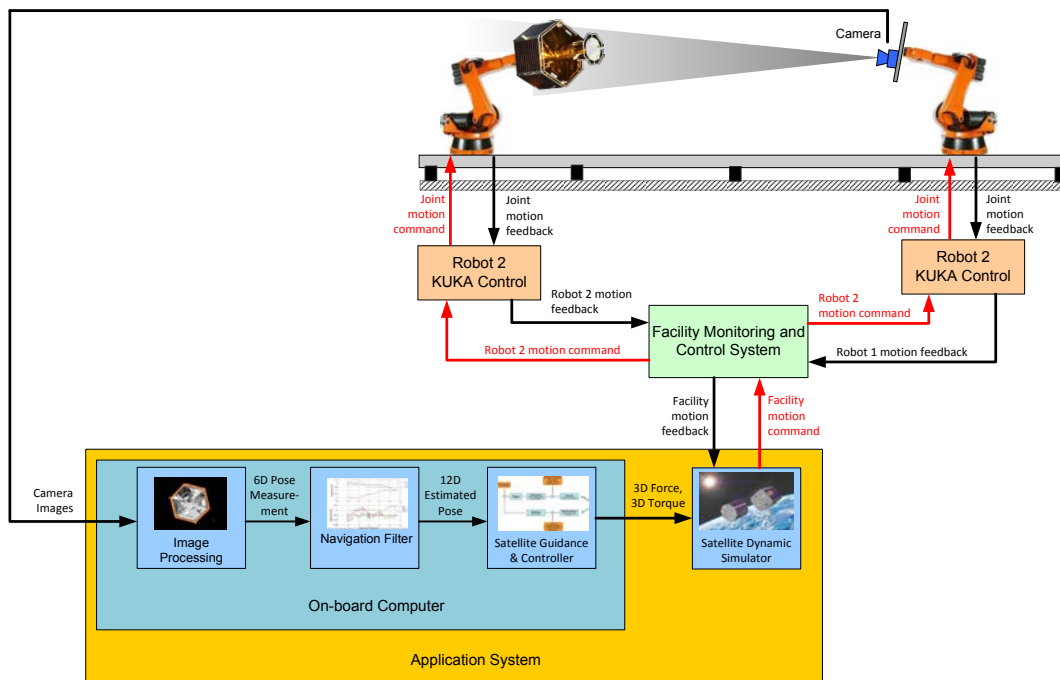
Camera

Joint motion command

Joint motion feedback

Joint motion command

Joint motion feedback

Robot 2 KUKA Control

Robot 2 KUKA Control

Robot 2 motion feedback

Robot 2 motion command

Facility Monitoring and Control System

Robot 2 motion command

Robot 1 motion feedback

Facility motion feedback

Facility motion command

Camera Images

6D Pose Measurement

12D Estimated Pose

3D Force, 3D Torque

Image Processing

Navigation Filter

Satellite Guidance & Controller

Satellite Dynamic Simulator

On-board Computer

Application System